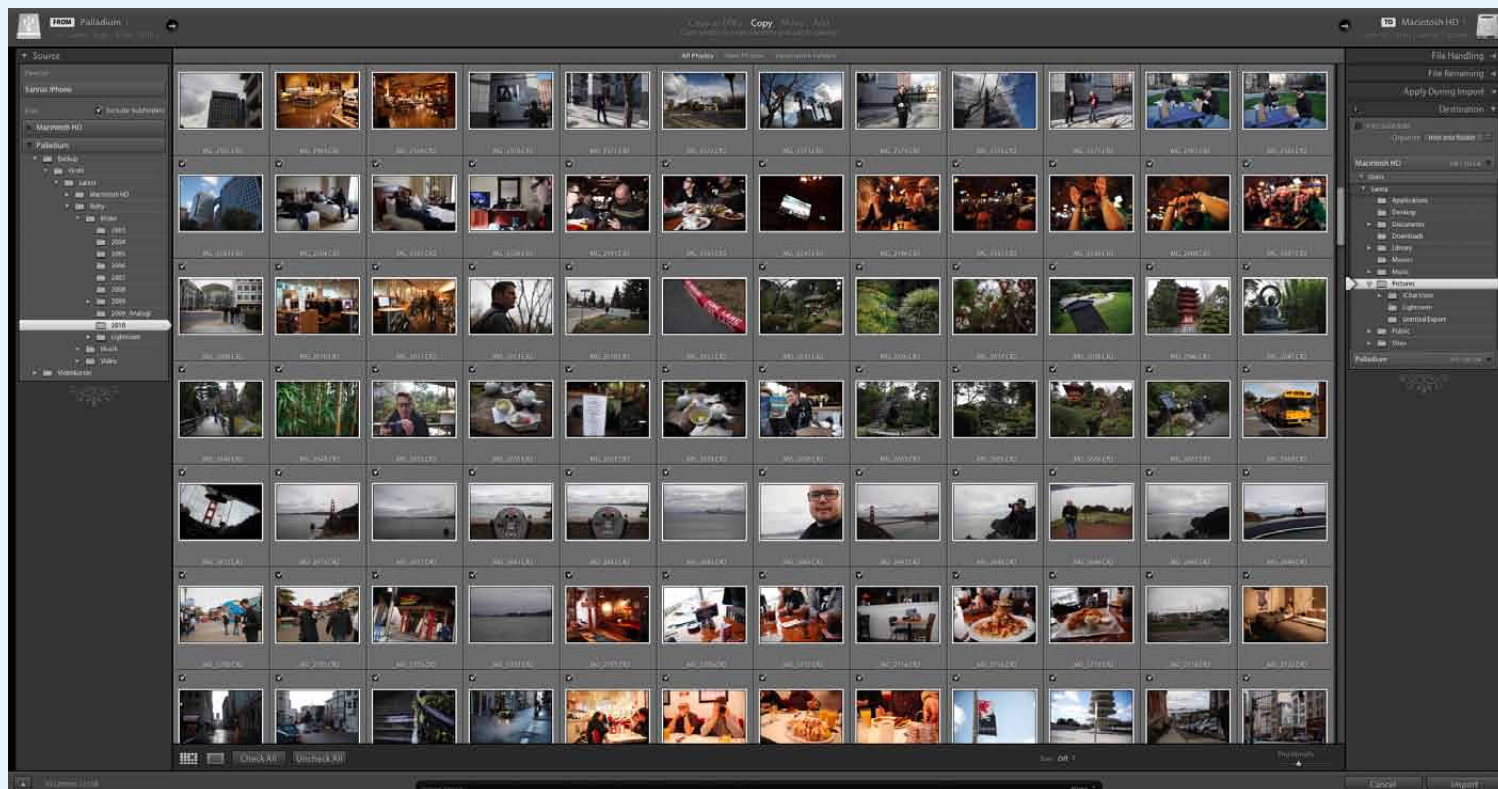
FROM Palladium

Copy as DNG Copy Move Add

TO Macintosh HD

Source

Samsi iPhone

Include Subfolders

Macintosh HD

Palladium

Backup

2003

2004

2005

2006

2007

2008

2009

2010

Lightroom

Musik

Video

All Photos New Photos Destination Folders

File Handling

File Renaming

Apply During Import

Destination

Organize Into one folder

Macintosh HD

Users

Applications

Desktop

Documents

Downloads

Library

Movies

Music

Pictures

iChat Icons

Lightroom

Untitled Export

Public

Sites

Palladium

Check All Uncheck All

Sort: Off

Thumbnails

Cancel Import